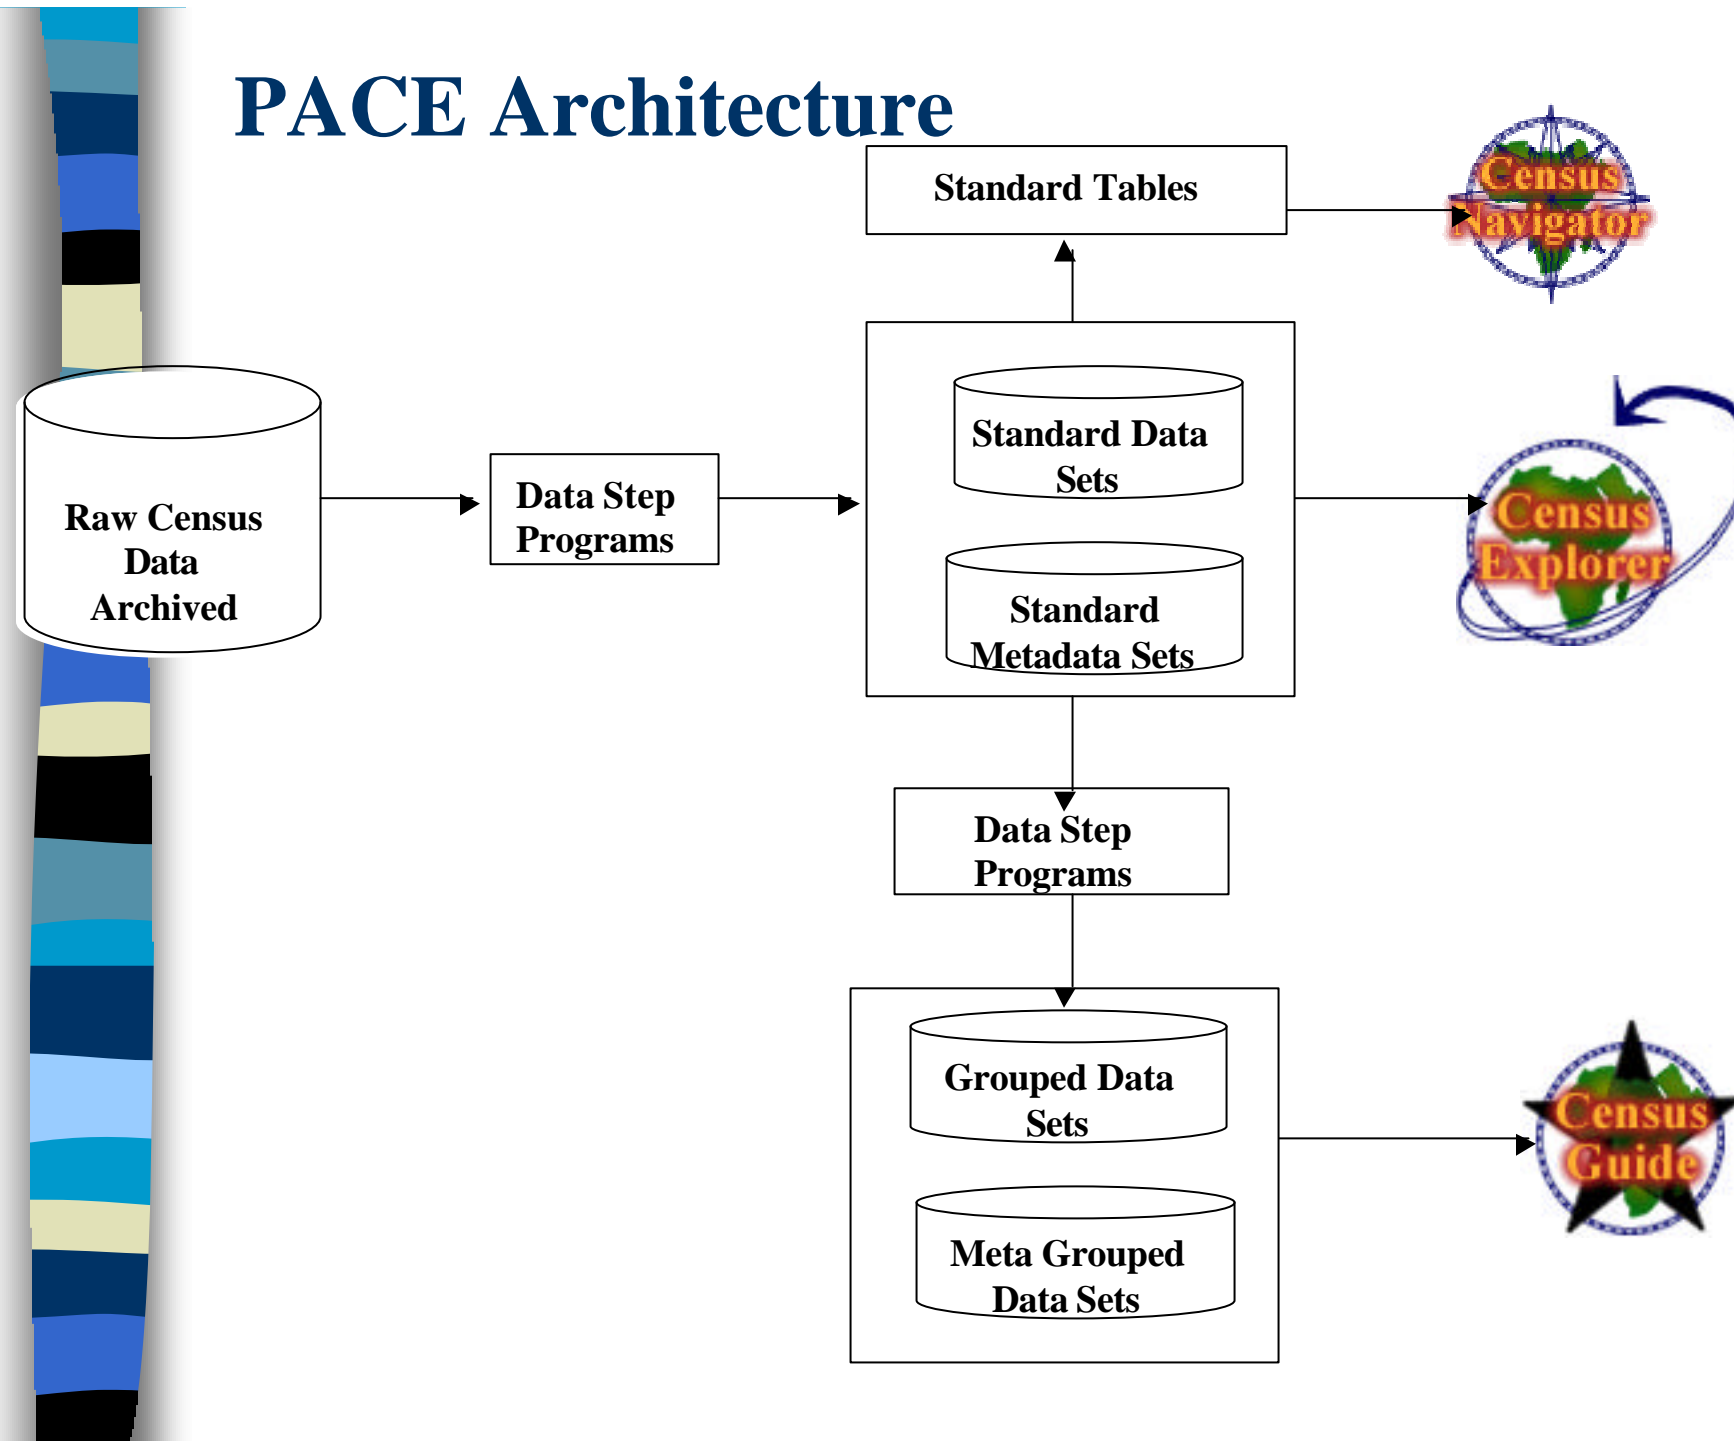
PACE Architecture

Standard Tables

Census Navigator

Raw Census Data Archived

Data Step Programs

Standard Data Sets

Standard Metadata Sets

Census Explorer

Data Step Programs

Grouped Data Sets

Meta Grouped Data Sets

Census Guide